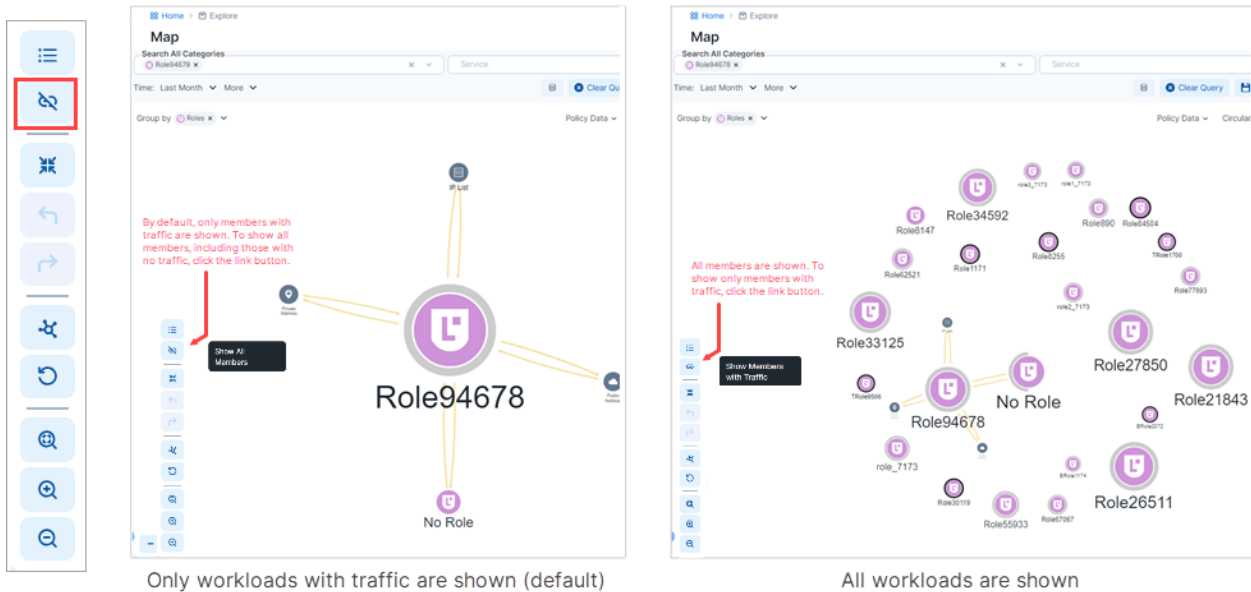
Home > Explore

Map

Search All Categories

Role94678 ×

Service

Time: Last Month More

Clear Qu

Group by Roles

Policy Data

IP List

By default, only members with traffic are shown. To show all members, including those with no traffic, click the link button.

Private Address

Show All Members

Role94678

Public Address

No Role

Only workloads with traffic are shown (default)

Home > Explore

Map

Search All Categories

Role94678 ×

Service

Time: Last Month More

Clear Query

Group by Roles

Policy Data

Circular

Role34592

role3_7173

role1_7173

Role6147

Role890

Role64504

Role62521

Role1171

Role6255

TRole1766

Role77683

All members are shown. To show only members with traffic, click the link button.

role2_7173

Role33125

Role27850

Show Members with Traffic

Role21843

TRole9506

Role94678

No Role

BRole2072

role_7173

BRole1174

Role26511

Role30119

Role55933

Role67067

All workloads are shown